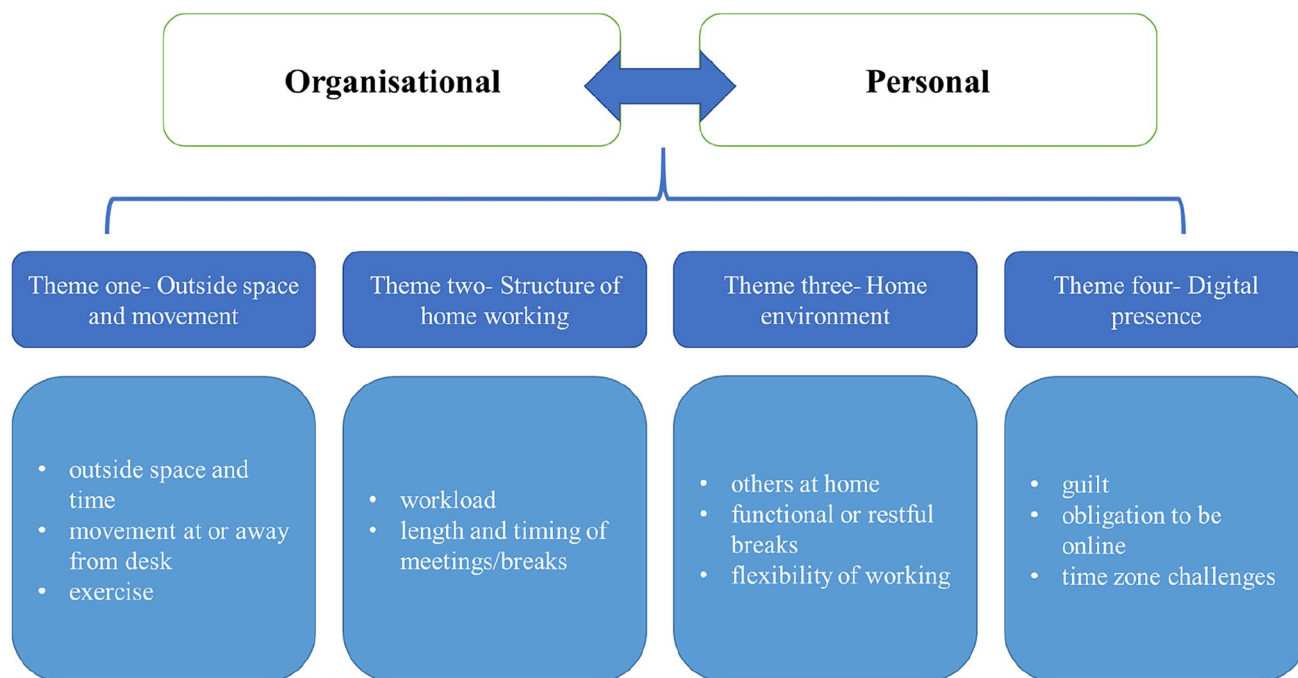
Organisational

Personal

Theme one- Outside space and movement

- outside space and time
- movement at or away from desk
- exercise

Theme two- Structure of home working

- workload
- length and timing of meetings/breaks

Theme three- Home environment

- others at home
- functional or restful breaks
- flexibility of working

Theme four- Digital presence

- guilt
- obligation to be online
- time zone challenges